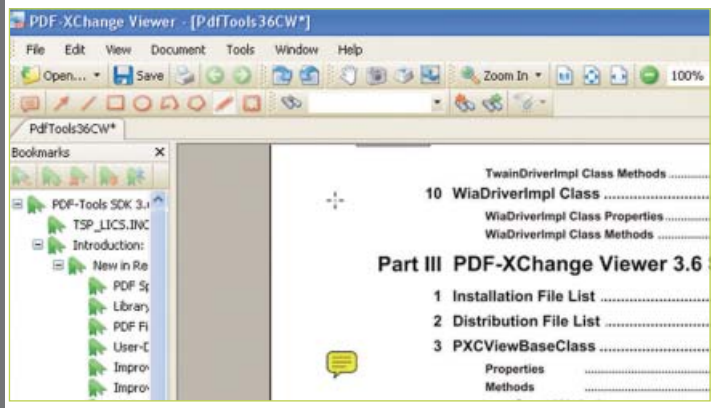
PDF-XChange Viewer - [PdfTools36CW*]

File Edit View Document Tools Window Help

Open... Save Zoom In 100%

PdfTools36CW*

Bookmarks ×

PDF-Tools SDK 3.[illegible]
TSP_LICS.INC
Introduction:
New in Re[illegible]
PDF Sp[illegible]
Library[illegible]
PDF Fi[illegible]
User-D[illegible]
Impro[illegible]
Impro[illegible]

TwainDriverImpl Class Methods ..........
10 WiaDriverImpl Class ..........
WiaDriverImpl Class Properties ..........
WiaDriverImpl Class Methods ..........
Part III PDF-XChange Viewer 3.6
1 Installation File List ..........
2 Distribution File List ..........
3 PXCViewBaseClass ..........
Properties ..........
Methods ..........